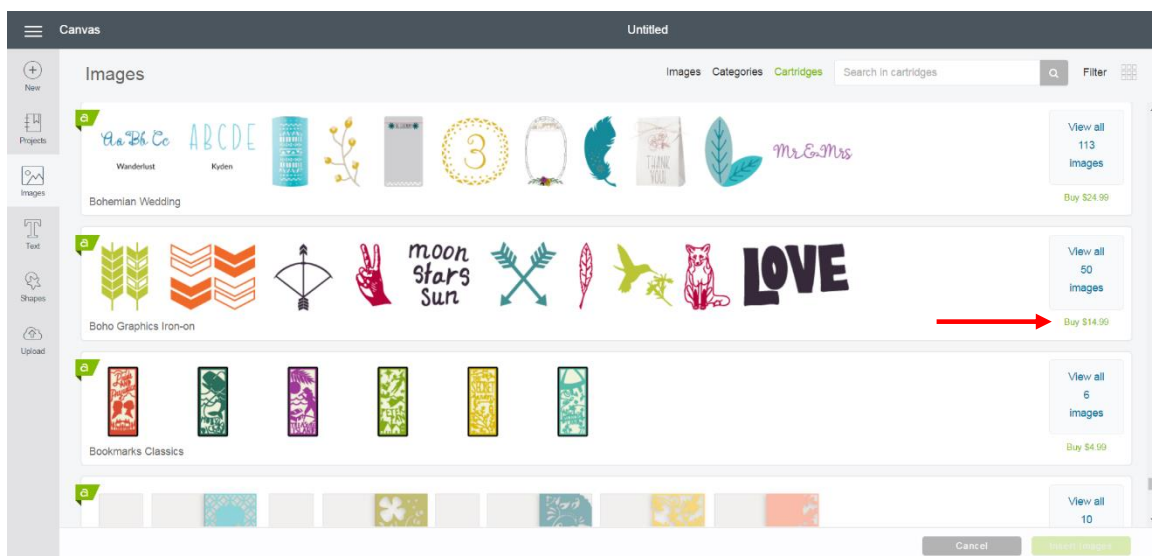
Canvas

Untitled

New

Projects

Images

Text

Shapes

Upload

Images

Images Categories Cartridges

Search in cartridges

Filter

a

Aa Bb Cc
Wanderlust

ABCDE
Kyden

3

THANK YOU

Mr & Mrs

Bohemian Wedding

View all 113 images

Buy $24.99

a

moon Stars Sun

LOVE

Boho Graphics Iron-on

View all 50 images

Buy $14.99

a

Bookmarks Classics

View all 6 images

Buy $4.99

a

View all 10

Cancel

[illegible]